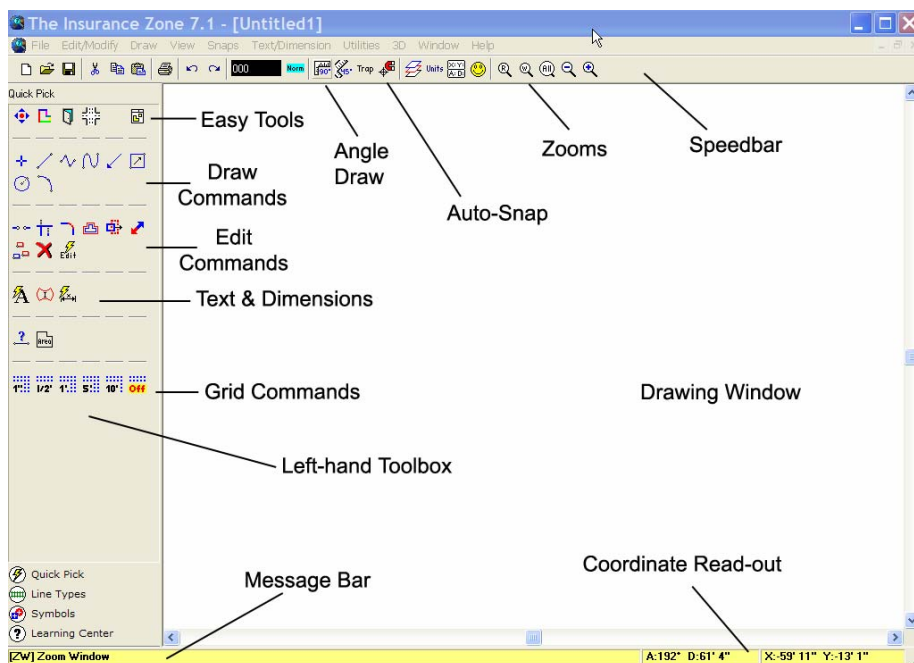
The Insurance Zone 7.1 - [Untitled1]

File Edit/Modify Draw View Snaps Text/Dimension Utilities 3D Window Help

000 Norm Trap Units

Quick Pick

Easy Tools

Angle Draw

Auto-Snap

Zooms

Speedbar

Draw Commands

Edit Commands

Edit

Text & Dimensions

Area

Grid Commands

1" 1/2' 1' 5' 10' Off

Drawing Window

Left-hand Toolbox

Quick Pick
Line Types
Symbols
Learning Center

Message Bar

Coordinate Read-out

[ZW] Zoom Window

A:192° D:61' 4"

X:-59' 11" Y:-13' 1"